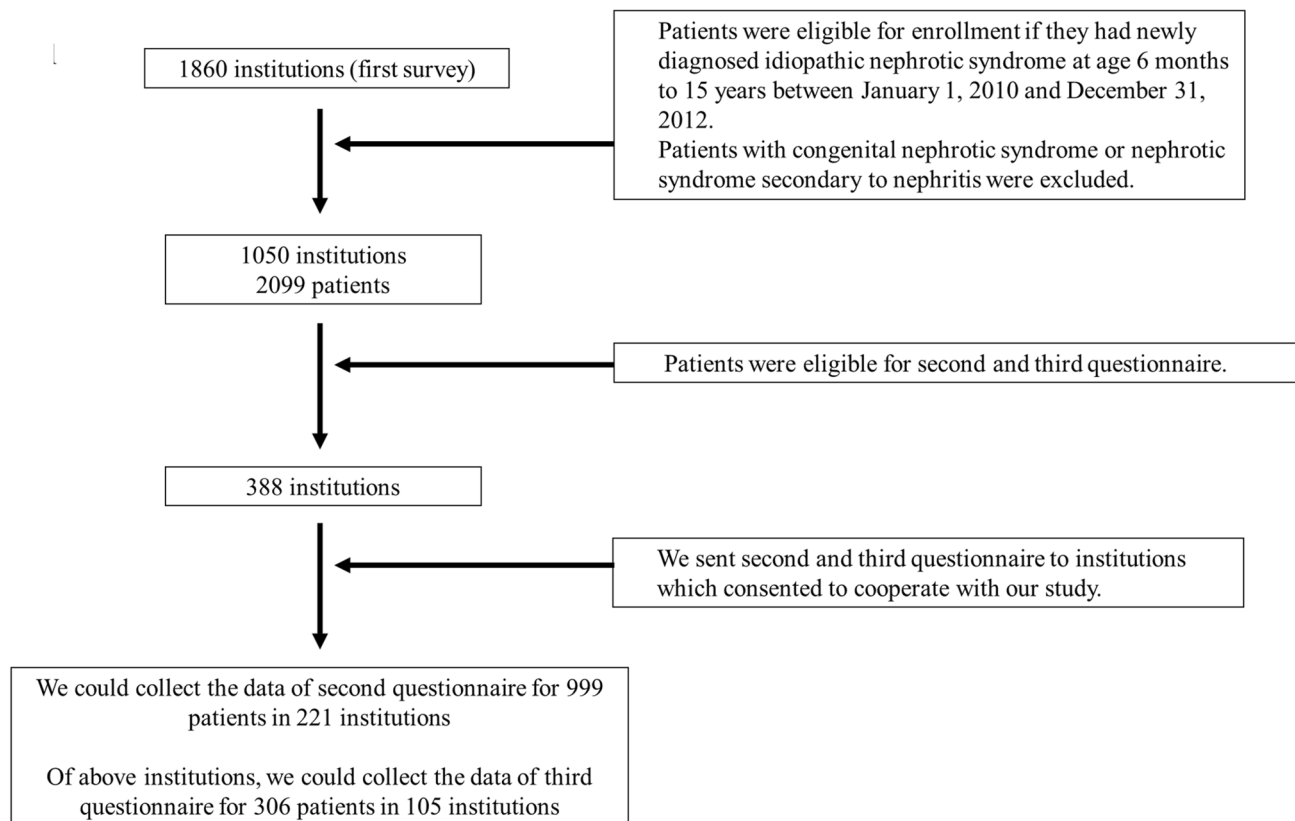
1860 institutions (first survey)

Patients were eligible for enrollment if they had newly diagnosed idiopathic nephrotic syndrome at age 6 months to 15 years between January 1, 2010 and December 31, 2012.
Patients with congenital nephrotic syndrome or nephrotic syndrome secondary to nephritis were excluded.

1050 institutions
2099 patients

Patients were eligible for second and third questionnaire.

388 institutions

We sent second and third questionnaire to institutions which consented to cooperate with our study.

We could collect the data of second questionnaire for 999 patients in 221 institutions

Of above institutions, we could collect the data of third questionnaire for 306 patients in 105 institutions